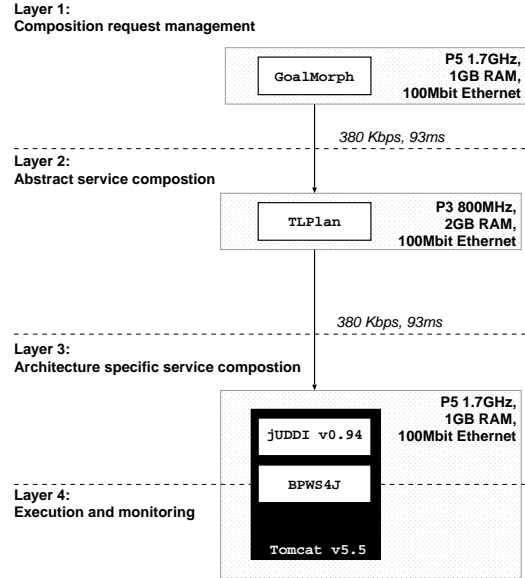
Layer 1:
Composition request management

GoalMorph

P5 1.7GHz,
1GB RAM,
100Mbit Ethernet

380 Kbps, 93ms

Layer 2:
Abstract service compostion

TLPlan

P3 800MHz,
2GB RAM,
100Mbit Ethernet

380 Kbps, 93ms

Layer 3:
Architecture specific service compostion

P5 1.7GHz,
1GB RAM,
100Mbit Ethernet

jUDDI v0.94

BPWS4J

Layer 4:
Execution and monitoring

Tomcat v5.5